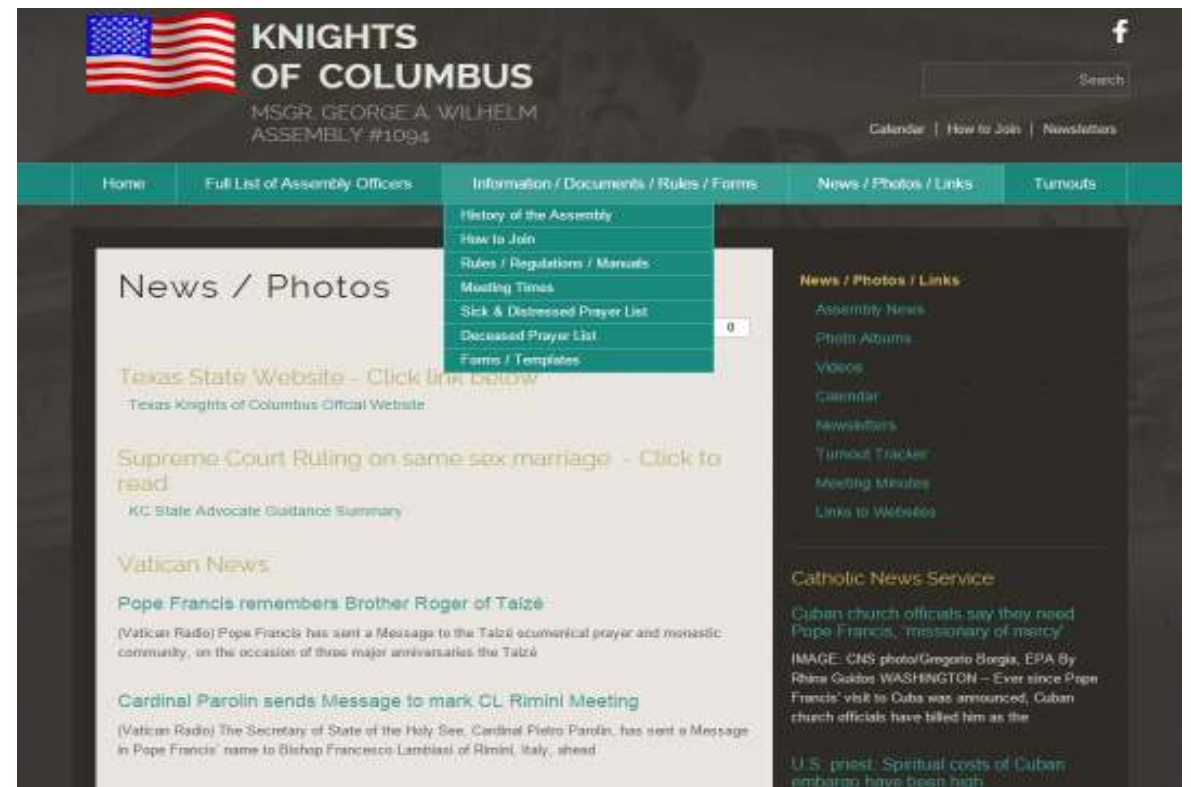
KNIGHTS OF COLUMBUS
MSGR. GEORGE A. WILHELM ASSEMBLY #1094

f

Search

Calendar | How to Join | Newsletters

Home | Full List of Assembly Officers | Information / Documents / Rules / Forms | News / Photos / Links | Turnouts

History of the Assembly
How to Join
Rules / Regulations / Manuals
Meeting Times
Sick & Distressed Prayer List
Deceased Prayer List
Forms / Templates

News / Photos

0

Texas State Website - Click link below
Texas Knights of Columbus Official Website

Supreme Court Ruling on same sex marriage - Click to read
KC State Advocate Guidance Summary

Vatican News

Pope Francis remembers Brother Roger of Taizé
(Vatican Radio) Pope Francis has sent a Message to the Taizé ecumenical prayer and monastic community, on the occasion of three major anniversaries the Taizé

Cardinal Parolin sends Message to mark CL Rimini Meeting
(Vatican Radio) The Secretary of State of the Holy See, Cardinal Pietro Parolin, has sent a Message in Pope Francis' name to Bishop Francesco Lambiasi of Rimini, Italy, ahead

News / Photos / Links
Assembly News
Photo Albums
Videos
Calendar
Newsletters
Turnout Tracker
Meeting Minutes
Links to Websites

Catholic News Service

Cuban church officials say they need Pope Francis, 'missionary of mercy'
IMAGE: CNS photo/Gregorio Borgia, EPA By Rhina Guidos WASHINGTON -- Ever since Pope Francis' visit to Cuba was announced, Cuban church officials have billed him as the

U.S. priest: Spiritual costs of Cuban embargo have been high